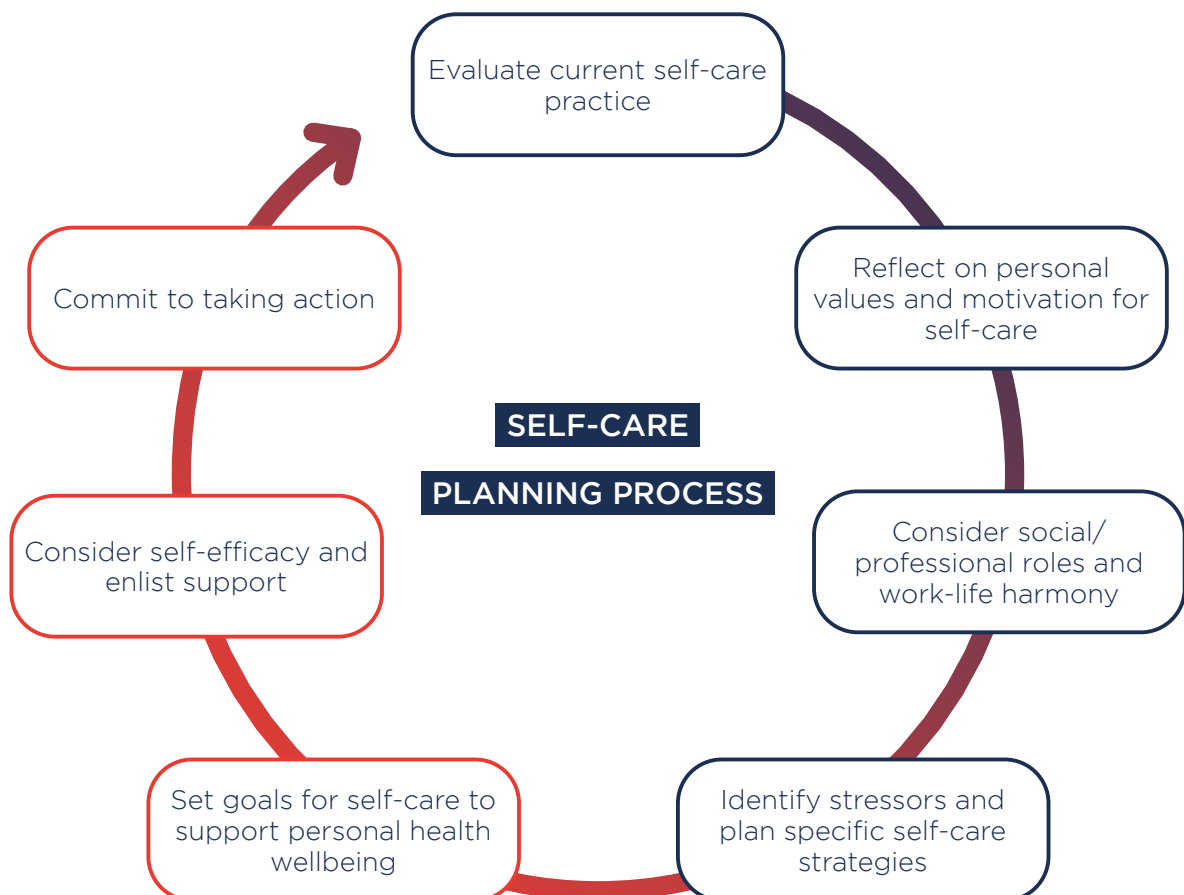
Evaluate current self-care practice

Reflect on personal values and motivation for self-care

Consider social/ professional roles and work-life harmony

Identify stressors and plan specific self-care strategies

Set goals for self-care to support personal health wellbeing

Consider self-efficacy and enlist support

Commit to taking action

SELF-CARE

PLANNING PROCESS